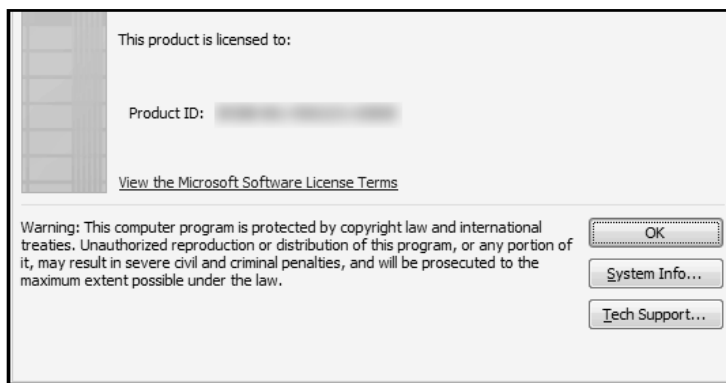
This product is licensed to:

Product ID: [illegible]

View the Microsoft Software License Terms

Warning: This computer program is protected by copyright law and international treaties. Unauthorized reproduction or distribution of this program, or any portion of it, may result in severe civil and criminal penalties, and will be prosecuted to the maximum extent possible under the law.

OK

System Info...

Tech Support...